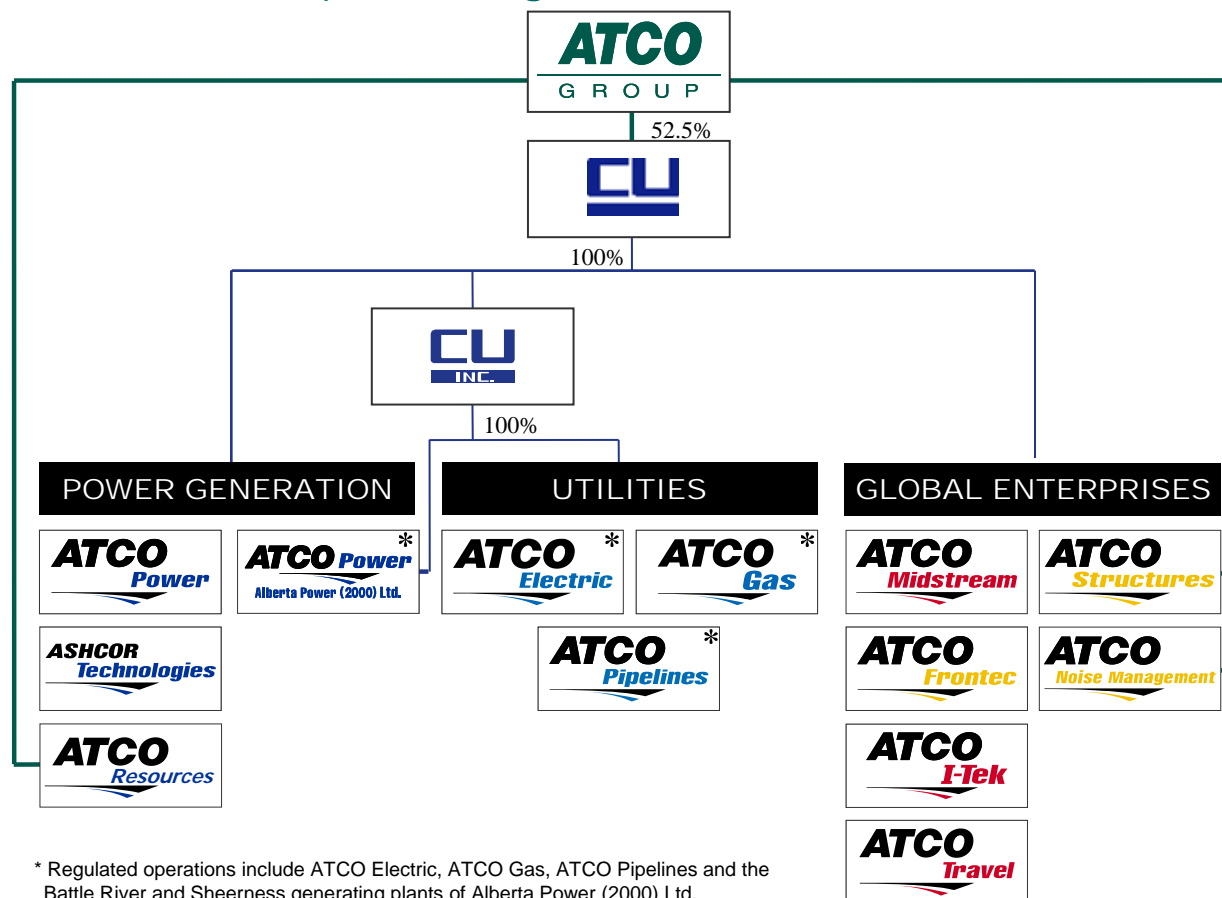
ATCO GROUP

52.5%

CU

100%

CU INC.

100%

POWER GENERATION

UTILITIES

GLOBAL ENTERPRISES

ATCO Power

ATCO Power Alberta Power (2000) Ltd. *

ATCO Electric *

ATCO Gas *

ATCO Midstream

ATCO Structures

ASHCOR Technologies

ATCO Pipelines *

ATCO Frontec

ATCO Noise Management

ATCO Resources

ATCO I-Tek

ATCO Travel

* Regulated operations include ATCO Electric, ATCO Gas, ATCO Pipelines and the Battle River and Sheerness generating plants of Alberta Power (2000) Ltd.